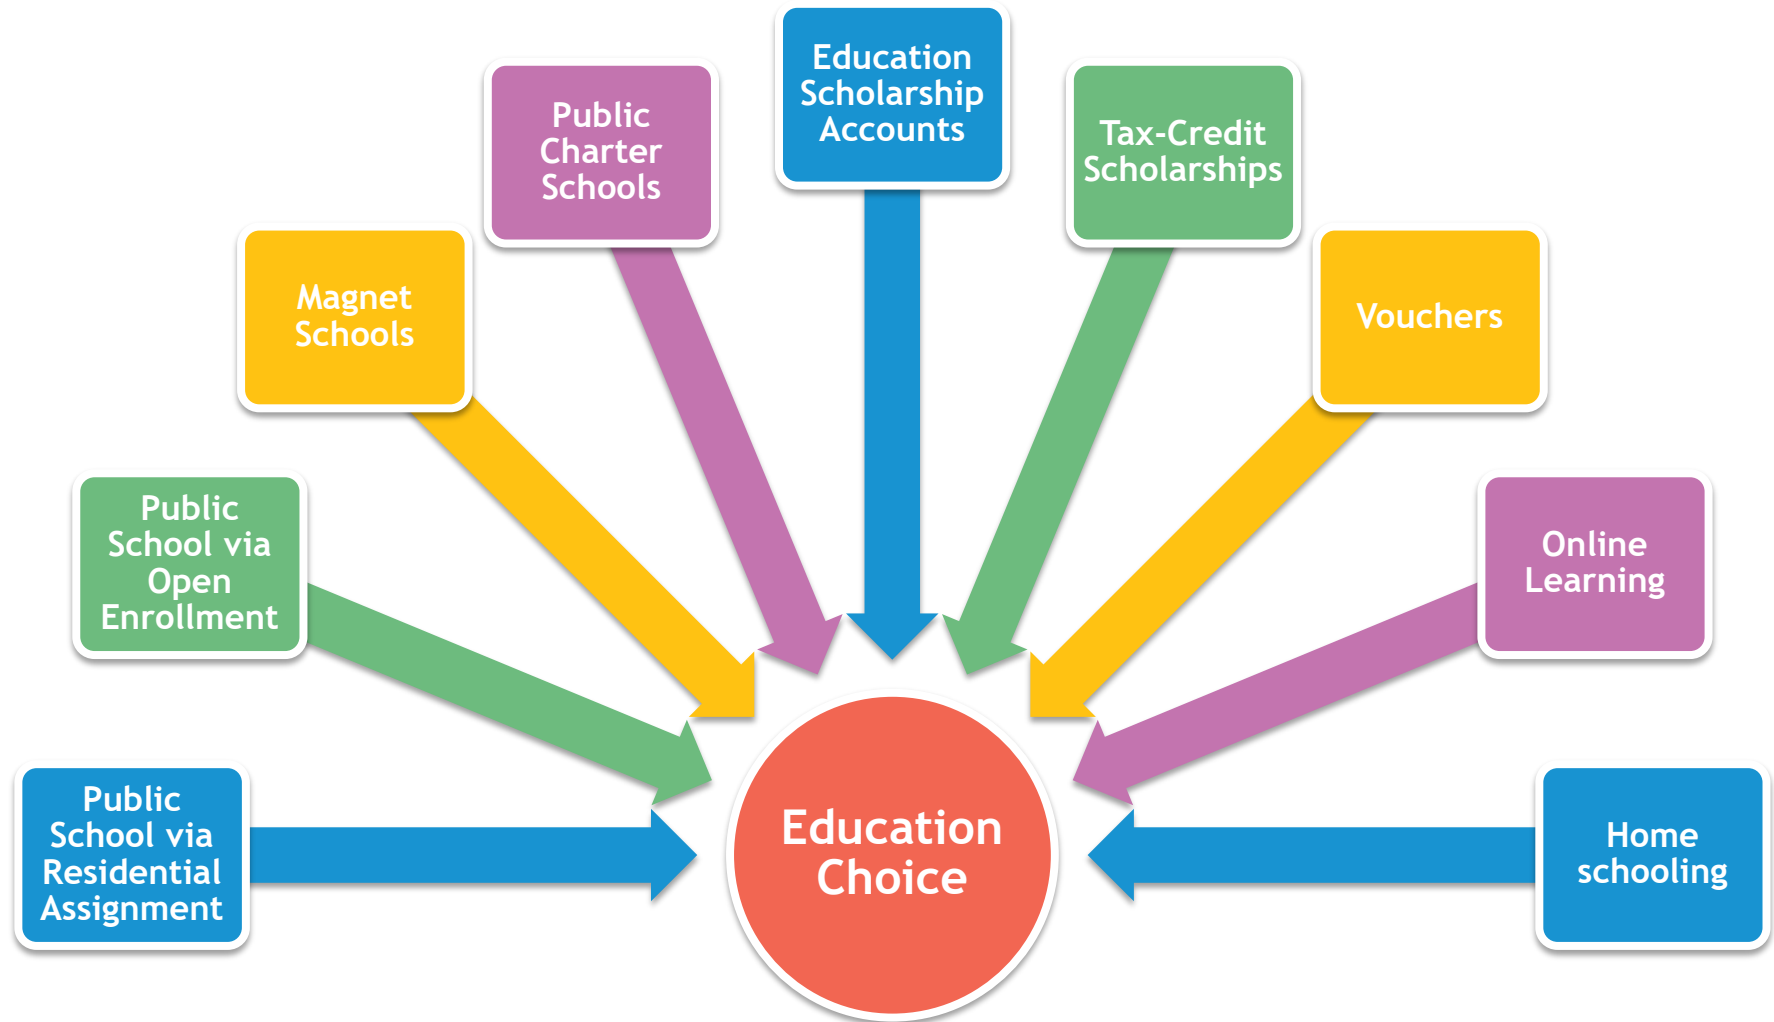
Public School via Residential Assignment

Public School via Open Enrollment

Magnet Schools

Public Charter Schools

Education Scholarship Accounts

Tax-Credit Scholarships

Vouchers

Online Learning

Home schooling

Education Choice